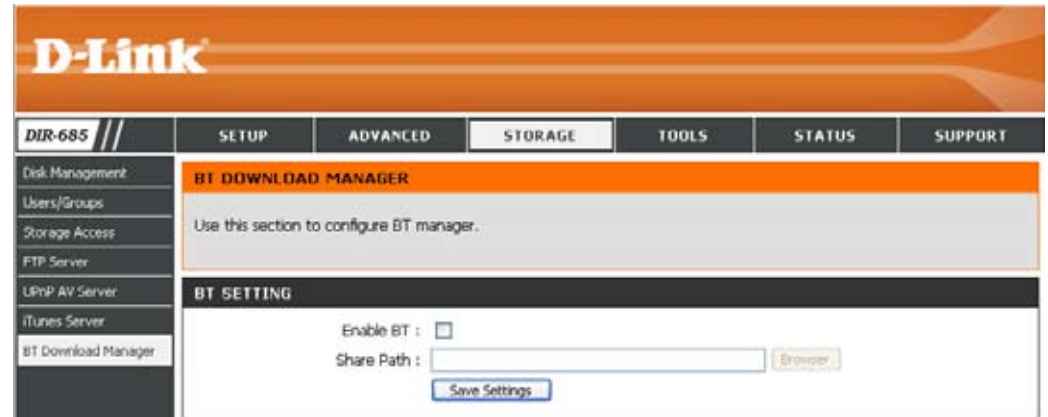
D-Link

DIR-685

SETUP | ADVANCED | STORAGE | TOOLS | STATUS | SUPPORT

Disk Management
Users/Groups
Storage Access
FTP Server
UPnP AV Server
iTunes Server
BT Download Manager

BT DOWNLOAD MANAGER

Use this section to configure BT manager.

BT SETTING

Enable BT :

Share Path :

Browser

Save Settings